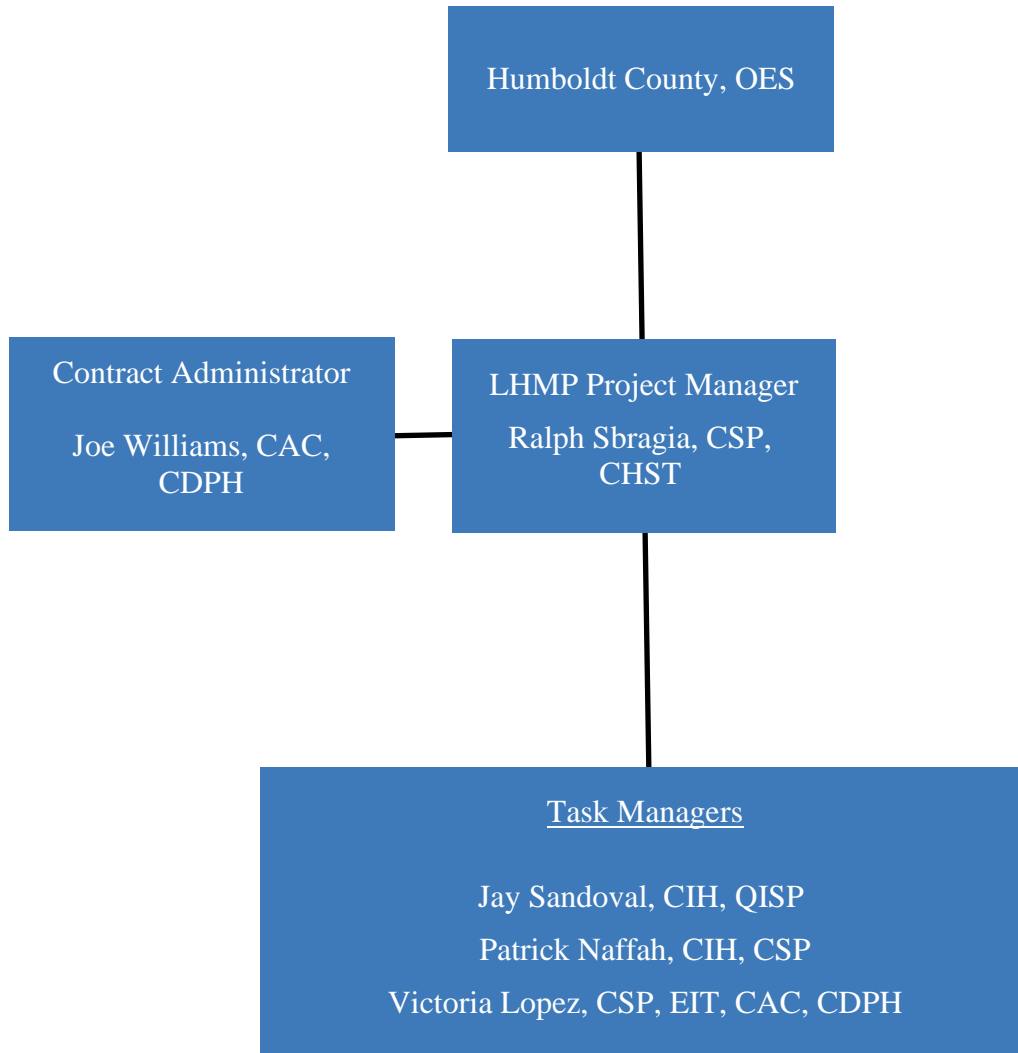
Humboldt County, OES

Contract Administrator

Joe Williams, CAC, CDPH

LHMP Project Manager

Ralph Sbragia, CSP, CHST

Task Managers

Jay Sandoval, CIH, QISP

Patrick Naffah, CIH, CSP

Victoria Lopez, CSP, EIT, CAC, CDPH